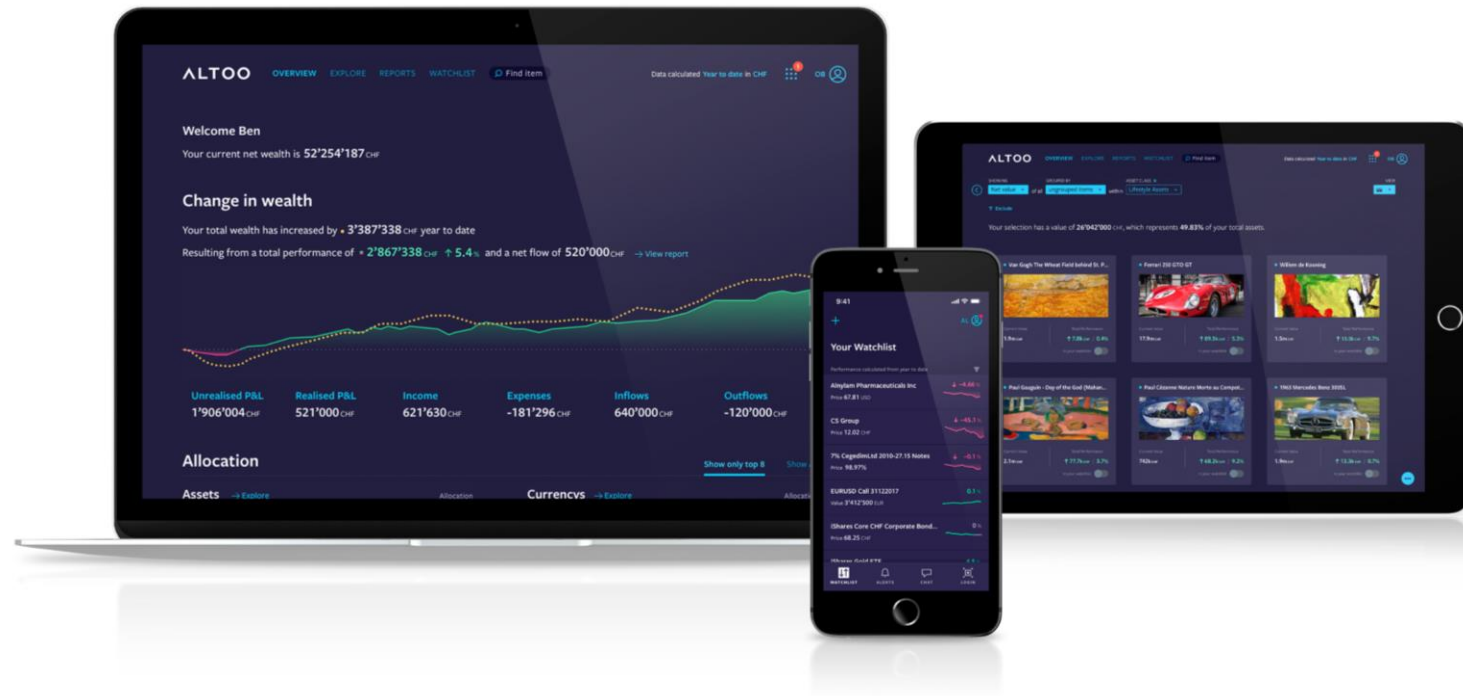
ALTOO OVERVIEW EXPLORE REPORTS WATCHLIST Find item

Data calculated Year to date in CHF

OB

Welcome Ben

Your current net wealth is 52'254'187 CHF

Change in wealth

Your total wealth has increased by 3'387'338 CHF year to date

Resulting from a total performance of 2'867'338 CHF ↑ 5.4% and a net flow of 520'000 CHF → View report

| Unrealised P&L | Realised P&L | Income | Expenses | Inflows | Outflows |
|---|---|---|---|---|---|
| 1'906'004 CHF | 521'000 CHF | 621'630 CHF | -181'296 CHF | 640'000 CHF | -120'000 CHF |

Allocation

Show only top 8

Show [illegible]

Assets → Explore

Allocation

Currencys → Explore

Allocation

9:41

Your Watchlist

Performance calculated from year to date

Alnylam Pharmaceuticals Inc
Price 67.81 USD

CS Group
Price 12.02 CHF

7% CegedimLtd 2010-27.15 Notes
Price 98.97%

EURUSD Call 31122017
Value 3'412'500 EUR

iShares Core CHF Corporate Bond...
Price 68.25 CHF

WATCHLIST ALERTS CHAT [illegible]

ALTOO OVERVIEW EXPLORE REPORTS WATCHLIST Find item

Your selection has a value of 26'042'000 CHF, which represents 49.83% of your total assets.

Van Gogh The Wheat Field behind St. P...

Ferrari 250 GTO GT

Willem de Kooning

Paul Gauguin - Day of the God (Mahan...

Paul Cézanne Nature Morte au Compot...

1963 Mercedes Benz 300SL